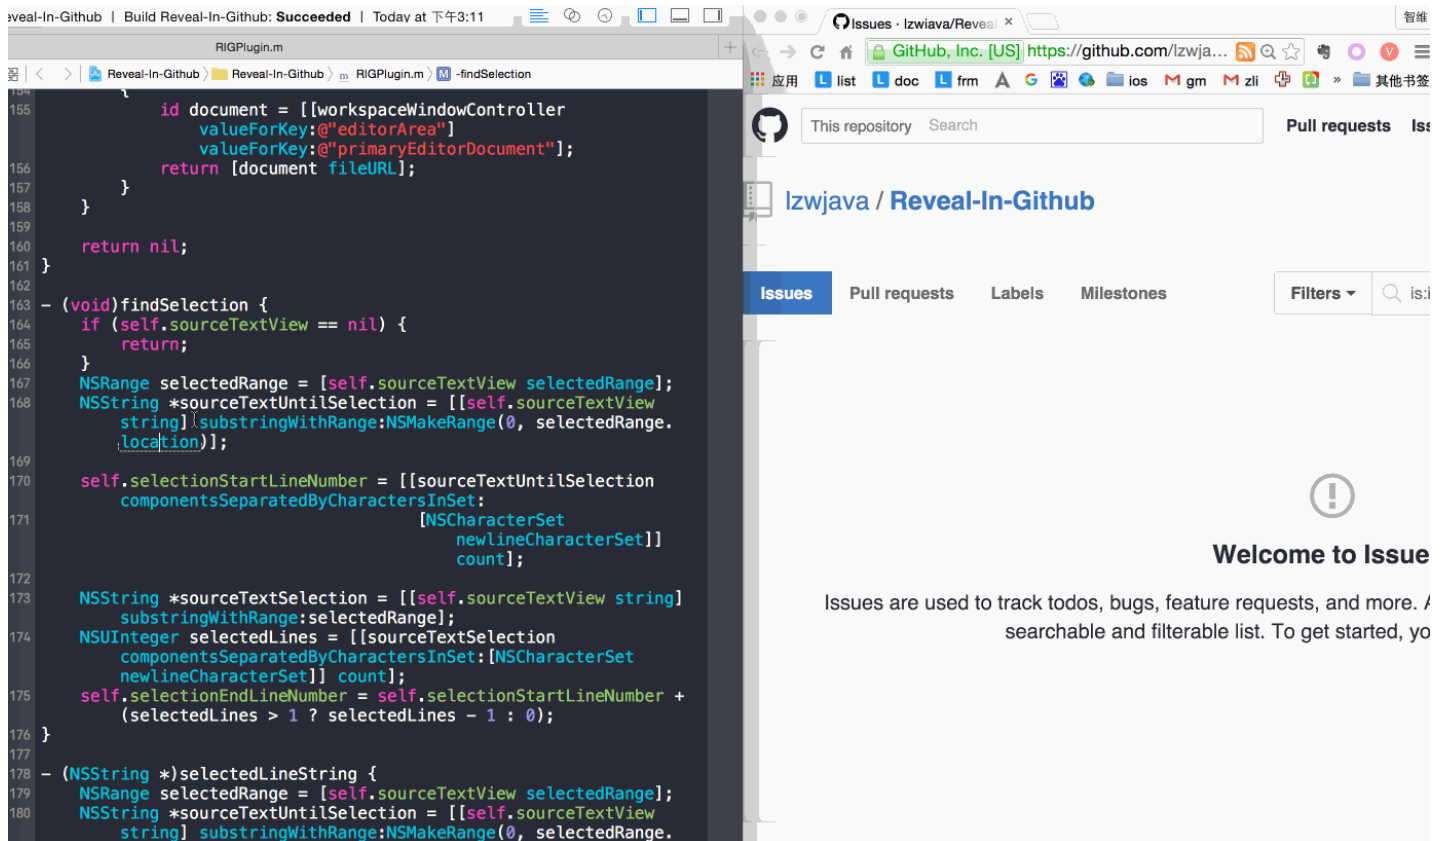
eveal-In-Github | Build Reveal-In-Github: Succeeded | Today at 下午3:11

RIGPlugin.m

Reveal-In-Github 〉 Reveal-In-Github 〉 RIGPlugin.m 〉 -findSelection

155 id document = [[workspaceWindowController valueForKey:@"editorArea"] valueForKey:@"primaryEditorDocument"];
156 return [document fileURL];
157 }
158 }
159
160 return nil;
161 }
162
163 - (void)findSelection {
164 if (self.sourceTextView == nil) {
165 return;
166 }
167 NSRange selectedRange = [self.sourceTextView selectedRange];
168 NSString *sourceTextUntilSelection = [[self.sourceTextView string] substringWithRange:NSMakeRange(0, selectedRange.location)];
169
170 self.selectionStartLineNumber = [[sourceTextUntilSelection componentsSeparatedByCharactersInSet:
171 [NSCharacterSet newlineCharacterSet]] count];
172
173 NSString *sourceTextSelection = [[self.sourceTextView string] substringWithRange:selectedRange];
174 NSUInteger selectedLines = [[sourceTextSelection componentsSeparatedByCharactersInSet:[NSCharacterSet newlineCharacterSet]] count];
175 self.selectionEndLineNumber = self.selectionStartLineNumber + (selectedLines > 1 ? selectedLines - 1 : 0);
176 }
177
178 - (NSString *)selectedLineString {
179 NSRange selectedRange = [self.sourceTextView selectedRange];
180 NSString *sourceTextUntilSelection = [[self.sourceTextView string] substringWithRange:NSMakeRange(0, selectedRange.

Issues · lzwjava/Reveal ×

GitHub, Inc. [US] https://github.com/lzwja...

应用 list doc frm G ios gm zli » 其他书签

This repository Search Pull requests Iss

lzwjava / Reveal-In-Github

Issues Pull requests Labels Milestones Filters is:i

Welcome to Issue

Issues are used to track todos, bugs, feature requests, and more. searchable and filterable list. To get started, yo